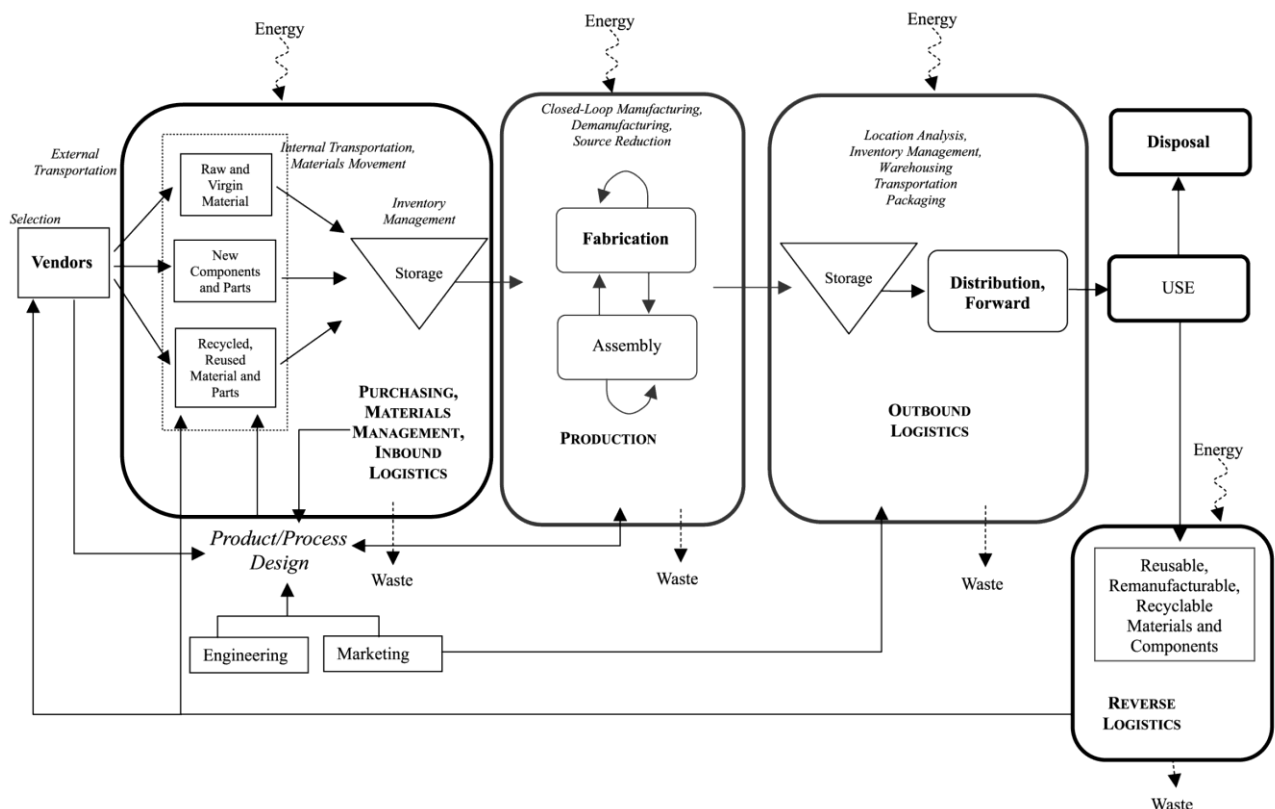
Energy

Energy

Energy

External Transportation

Selection

Vendors

Internal Transportation, Materials Movement

Raw and Virgin Material

New Components and Parts

Recycled, Reused Material and Parts

Inventory Management

Storage

PURCHASING, MATERIALS MANAGEMENT, INBOUND LOGISTICS

Closed-Loop Manufacturing, Demanufacturing, Source Reduction

Fabrication

Assembly

PRODUCTION

Location Analysis, Inventory Management, Warehousing Transportation Packaging

Storage

Distribution, Forward

OUTBOUND LOGISTICS

Disposal

USE

Energy

Product/Process Design

Waste

Waste

Waste

Engineering

Marketing

Reusable, Remanufacturable, Recyclable Materials and Components

REVERSE LOGISTICS

Waste